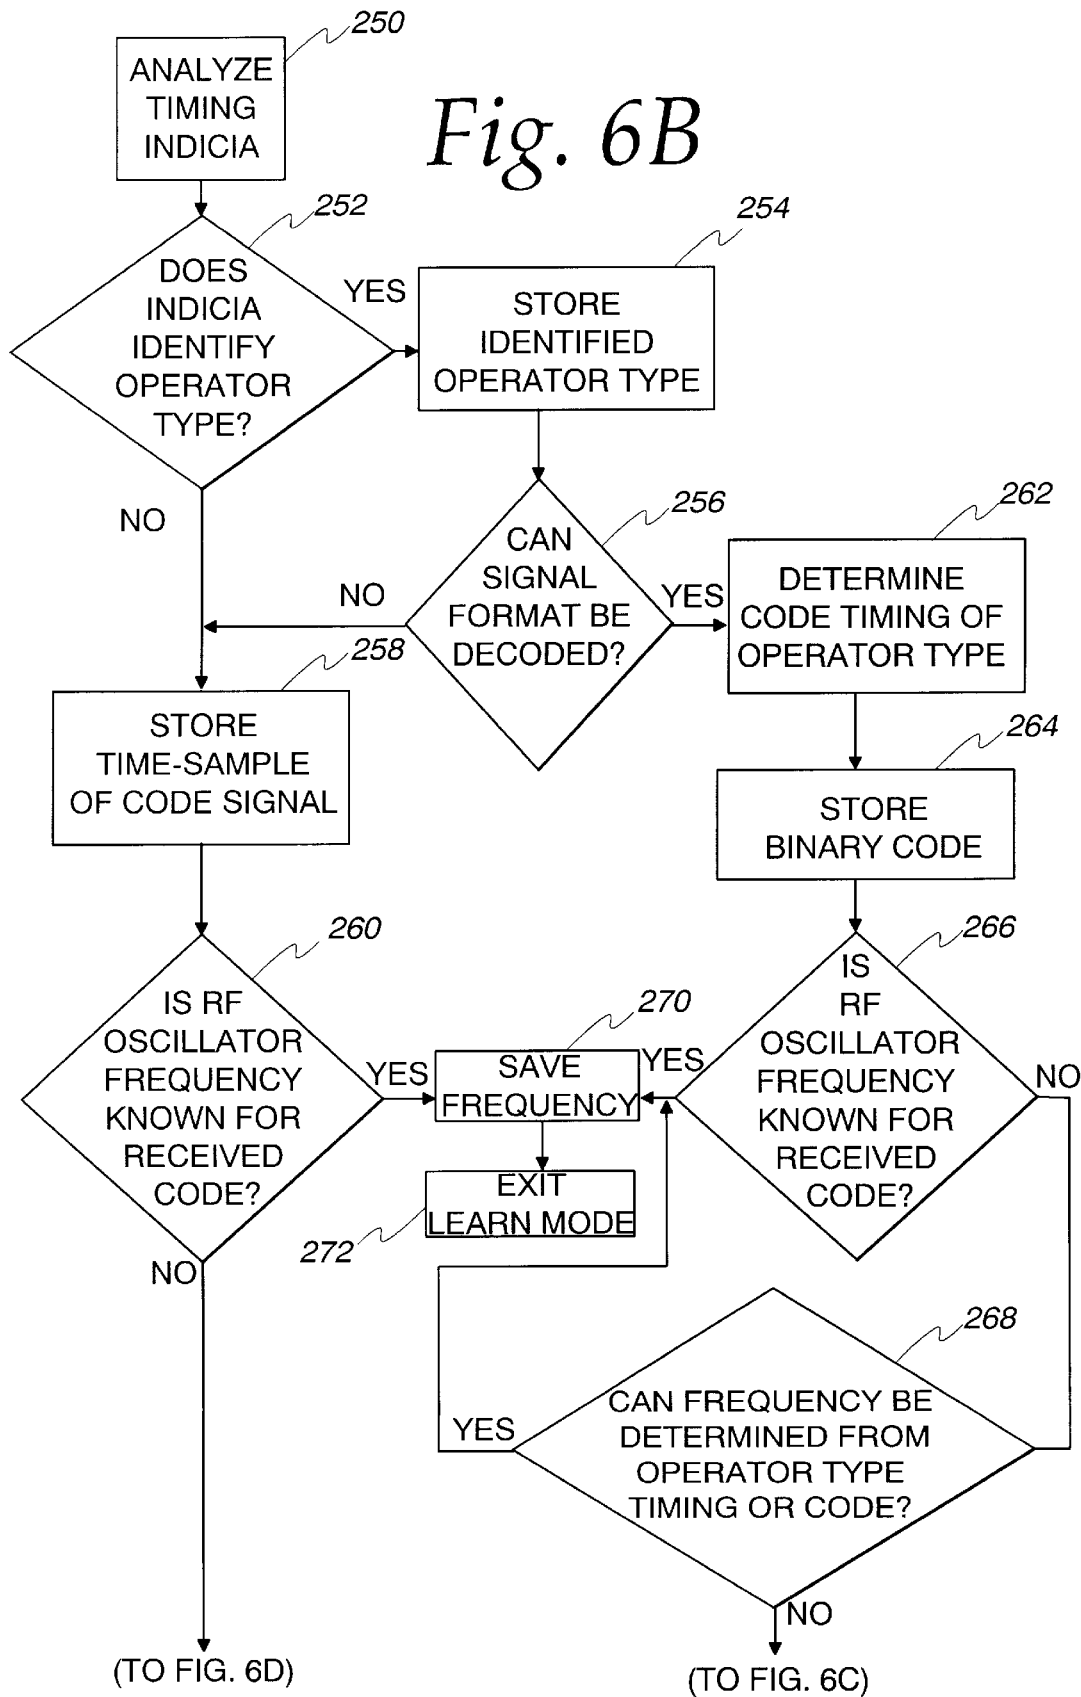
250
ANALYZE TIMING INDICIA

Fig. 6B

252
DOES INDICIA IDENTIFY OPERATOR TYPE?

YES

254
STORE IDENTIFIED OPERATOR TYPE

NO

256
CAN SIGNAL FORMAT BE DECODED?

NO

YES

262
DETERMINE CODE TIMING OF OPERATOR TYPE

258
STORE TIME-SAMPLE OF CODE SIGNAL

264
STORE BINARY CODE

260
IS RF OSCILLATOR FREQUENCY KNOWN FOR RECEIVED CODE?

YES

270
SAVE FREQUENCY

YES

266
IS RF OSCILLATOR FREQUENCY KNOWN FOR RECEIVED CODE?

NO

EXIT LEARN MODE
272

NO

268
CAN FREQUENCY BE DETERMINED FROM OPERATOR TYPE TIMING OR CODE?

YES

NO

(TO FIG. 6D)

(TO FIG. 6C)